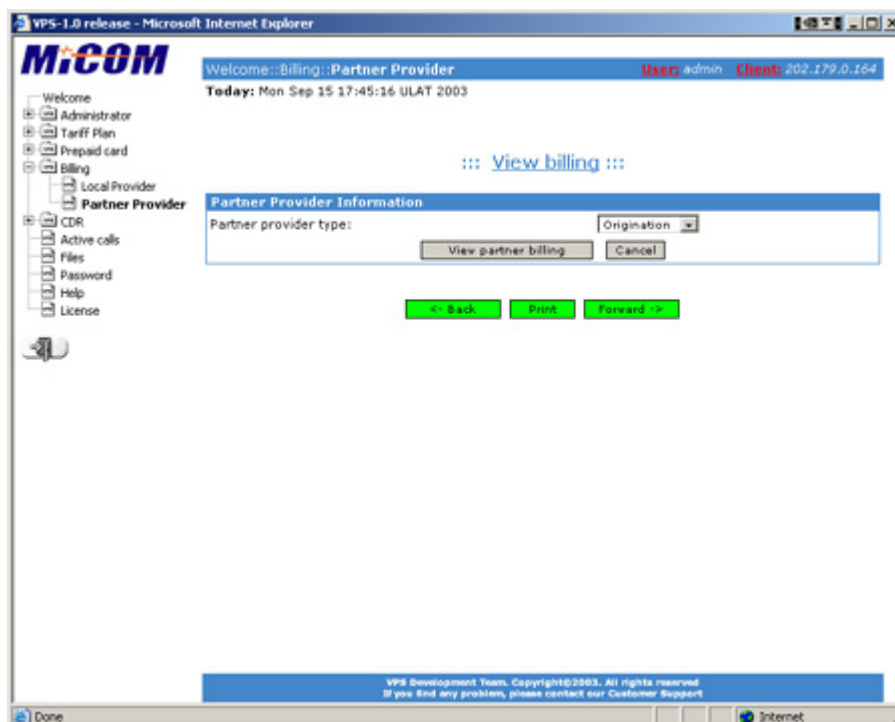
VPS-1.0 release - Microsoft Internet Explorer

MiCOM

Welcome
Administrator
Tariff Plan
Prepaid card
Billing
Local Provider
Partner Provider
CDR
Active calls
Files
Password
Help
License

Welcome::Billing::Partner Provider
User: admin Client: 202.179.0.164

Today: Mon Sep 15 17:45:16 ULAT 2003

::: View billing :::

Partner Provider Information

Partner provider type: Origination

View partner billing
Cancel

<- Back
Print
Forward ->

VPS Development Team. Copyright©2003. All rights reserved
If you find any problem, please contact our Customer Support

Done
Internet